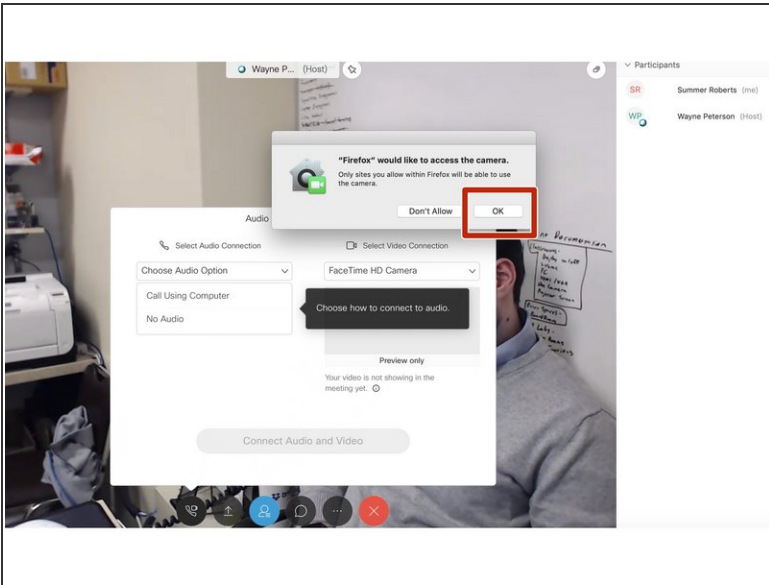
Wayne P... (Host)

Participants

SR Summer Roberts (me)

WP Wayne Peterson (Host)

"Firefox" would like to access the camera.

Only sites you allow within Firefox will be able to use the camera.

Don't Allow

OK

Audio

Select Audio Connection

Select Video Connection

Choose Audio Option

FaceTime HD Camera

Call Using Computer

No Audio

Choose how to connect to audio.

Preview only

Your video is not showing in the meeting yet.

Connect Audio and Video